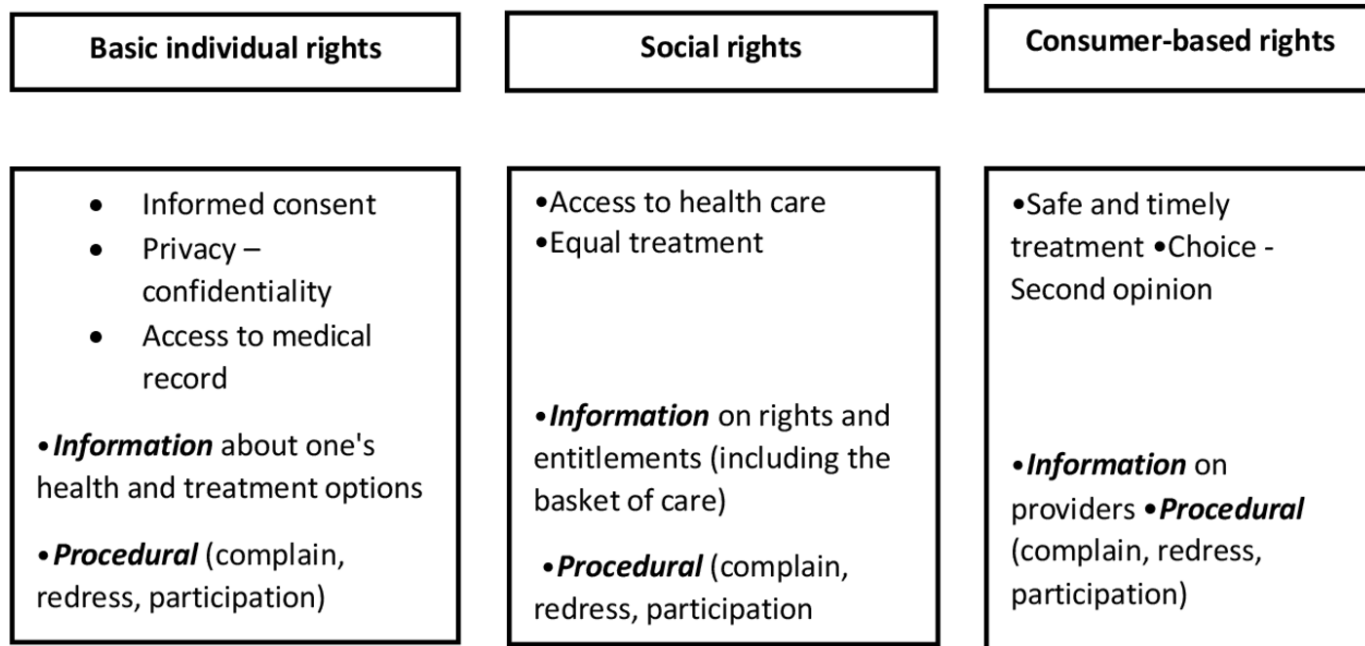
**Basic individual rights**

- Informed consent
- Privacy – confidentiality
- Access to medical record

•***Information*** about one's health and treatment options

•***Procedural*** (complain, redress, participation)

**Social rights**

•Access to health care
•Equal treatment

•***Information*** on rights and entitlements (including the basket of care)

•***Procedural*** (complain, redress, participation

**Consumer-based rights**

•Safe and timely treatment •Choice - Second opinion

•***Information*** on providers •***Procedural*** (complain, redress, participation)